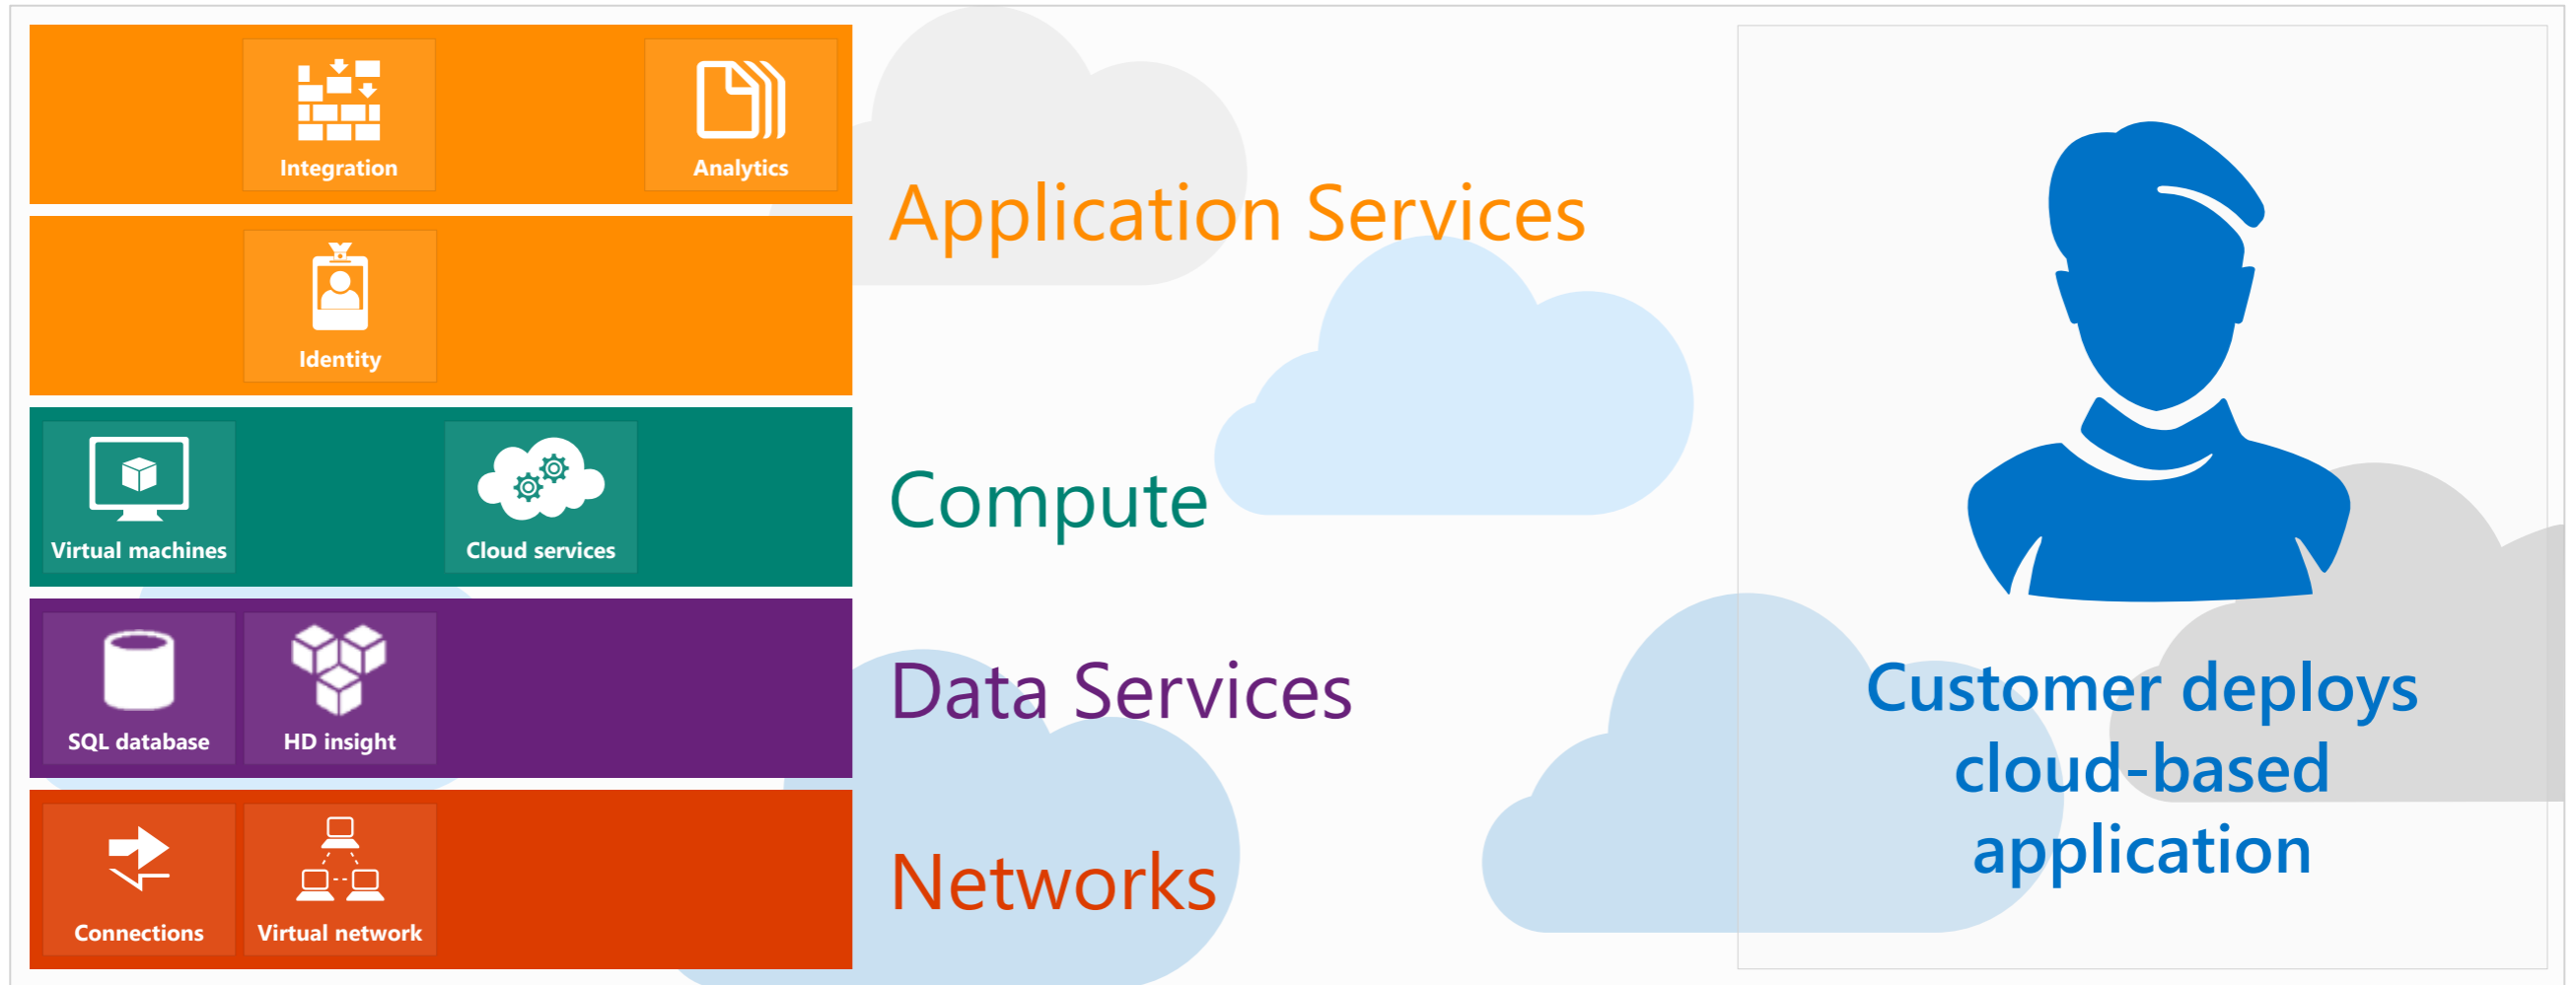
Integration

Analytics

Identity

Application Services

Virtual machines

Cloud services

Compute

SQL database

HD insight

Data Services

Connections

Virtual network

Networks

Customer deploys cloud-based application